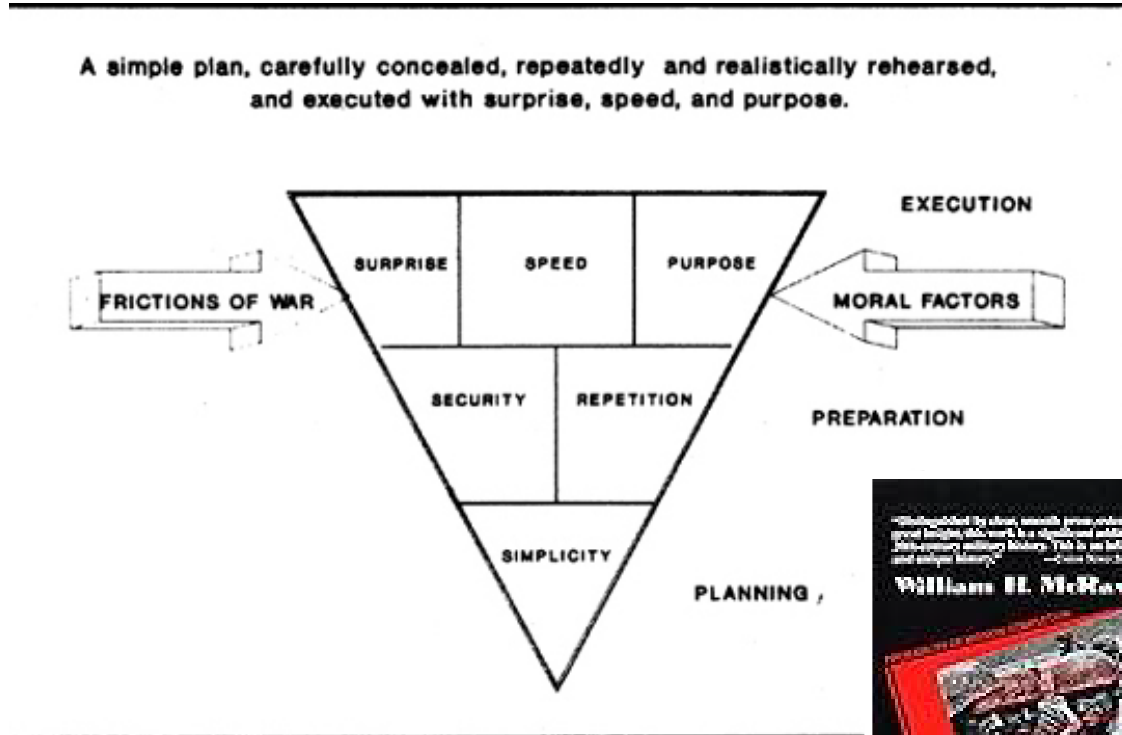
A simple plan, carefully concealed, repeatedly and realistically rehearsed, and executed with surprise, speed, and purpose.

EXECUTION

SURPRISE

SPEED

PURPOSE

FRICTIONS OF WAR

MORAL FACTORS

SECURITY

REPETITION

PREPARATION

SIMPLICITY

PLANNING ,

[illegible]

William H. McRa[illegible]